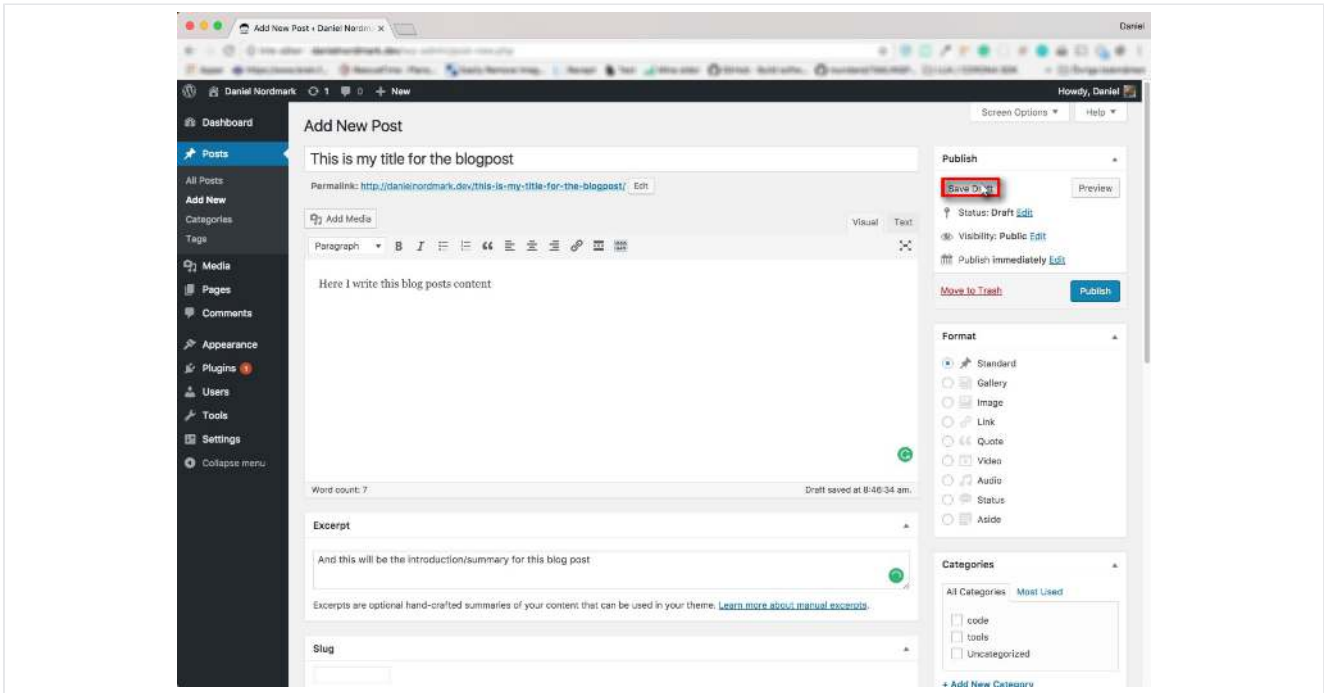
Add New Post ‹ Daniel Nordm ×

Daniel

Daniel Nordmark 1 0 + New

Howdy, Daniel

Dashboard

Posts

All Posts
Add New
Categories
Tags

Media
Pages
Comments

Appearance
Plugins 1
Users
Tools
Settings
Collapse menu

Add New Post

Screen Options ▼ Help ▼

This is my title for the blogpost

Permalink: http://danielnordmark.dev/this-is-my-title-for-the-blogpost/ Edit

Add Media

Visual Text

Paragraph

Here I write this blog posts content

Word count: 7

Draft saved at 8:46:34 am.

Excerpt

And this will be the introduction/summary for this blog post

Excerpts are optional hand-crafted summaries of your content that can be used in your theme. Learn more about manual excerpts.

Slug

Publish

Save Draft

Preview

Status: Draft Edit

Visibility: Public Edit

Publish immediately Edit

Move to Trash

Publish

Format

Standard
Gallery
Image
Link
Quote
Video
Audio
Status
Aside

Categories

All Categories Most Used

code
tools
Uncategorized

+ Add New Category